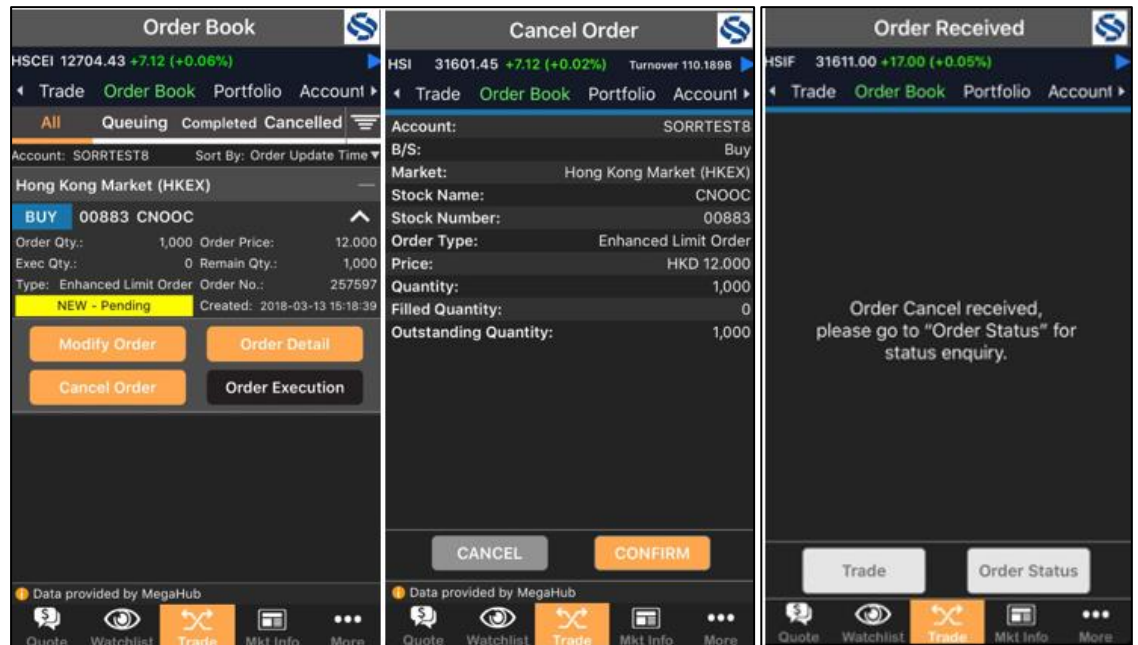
Order Book

HSCEI 12704.43 +7.12 (+0.06%)

Trade Order Book Portfolio Account

All Queuing Completed Cancelled

Account: SORRTEST8 Sort By: Order Update Time

Hong Kong Market (HKEX)

BUY 00883 CNOOC

Order Qty.: 1,000 Order Price: 12.000
Exec Qty.: 0 Remain Qty.: 1,000
Type: Enhanced Limit Order Order No.: 257597
NEW - Pending Created: 2018-03-13 15:18:39

Modify Order
Order Detail
Cancel Order
Order Execution

Data provided by MegaHub

Quote Watchlist Trade Mkt Info More

Cancel Order

HSI 31601.45 +7.12 (+0.02%) Turnover 110.189B

Trade Order Book Portfolio Account

| Account: | SORRTEST8 |
|---|---|
| B/S: | Buy |
| Market: | Hong Kong Market (HKEX) |
| Stock Name: | CNOOC |
| Stock Number: | 00883 |
| Order Type: | Enhanced Limit Order |
| Price: | HKD 12.000 |
| Quantity: | 1,000 |
| Filled Quantity: | 0 |
| Outstanding Quantity: | 1,000 |

CANCEL CONFIRM

Data provided by MegaHub

Quote Watchlist Trade Mkt Info More

Order Received

HSIF 31611.00 +17.00 (+0.05%)

Trade Order Book Portfolio Account

Order Cancel received, please go to "Order Status" for status enquiry.

Trade Order Status

Quote Watchlist Trade Mkt Info More